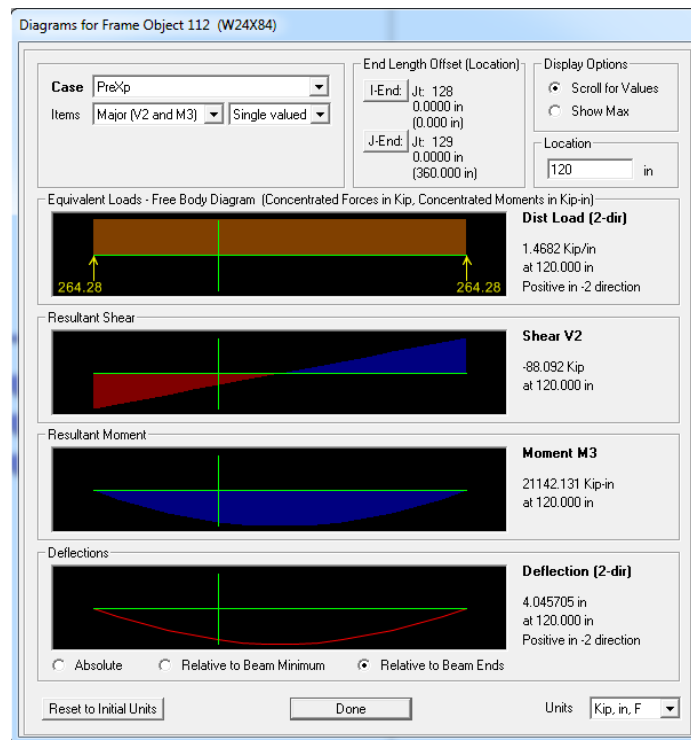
Diagrams for Frame Object 112 (W24X84)

Case PreXp

Items Major (V2 and M3) Single valued

End Length Offset (Location)

I-End: Jt: 128
0.0000 in
(0.000 in)

J-End: Jt: 129
0.0000 in
(360.000 in)

Display Options

Scroll for Values

Show Max

Location

120 in

Equivalent Loads - Free Body Diagram (Concentrated Forces in Kip, Concentrated Moments in Kip-in)

264.28

264.28

Dist Load (2-dir)

1.4682 Kip/in
at 120.000 in
Positive in -2 direction

Resultant Shear

Shear V2

-88.092 Kip
at 120.000 in

Resultant Moment

Moment M3

21142.131 Kip-in
at 120.000 in

Deflections

Deflection (2-dir)

4.045705 in
at 120.000 in
Positive in -2 direction

Absolute

Relative to Beam Minimum

Relative to Beam Ends

Reset to Initial Units

Done

Units Kip, in, F